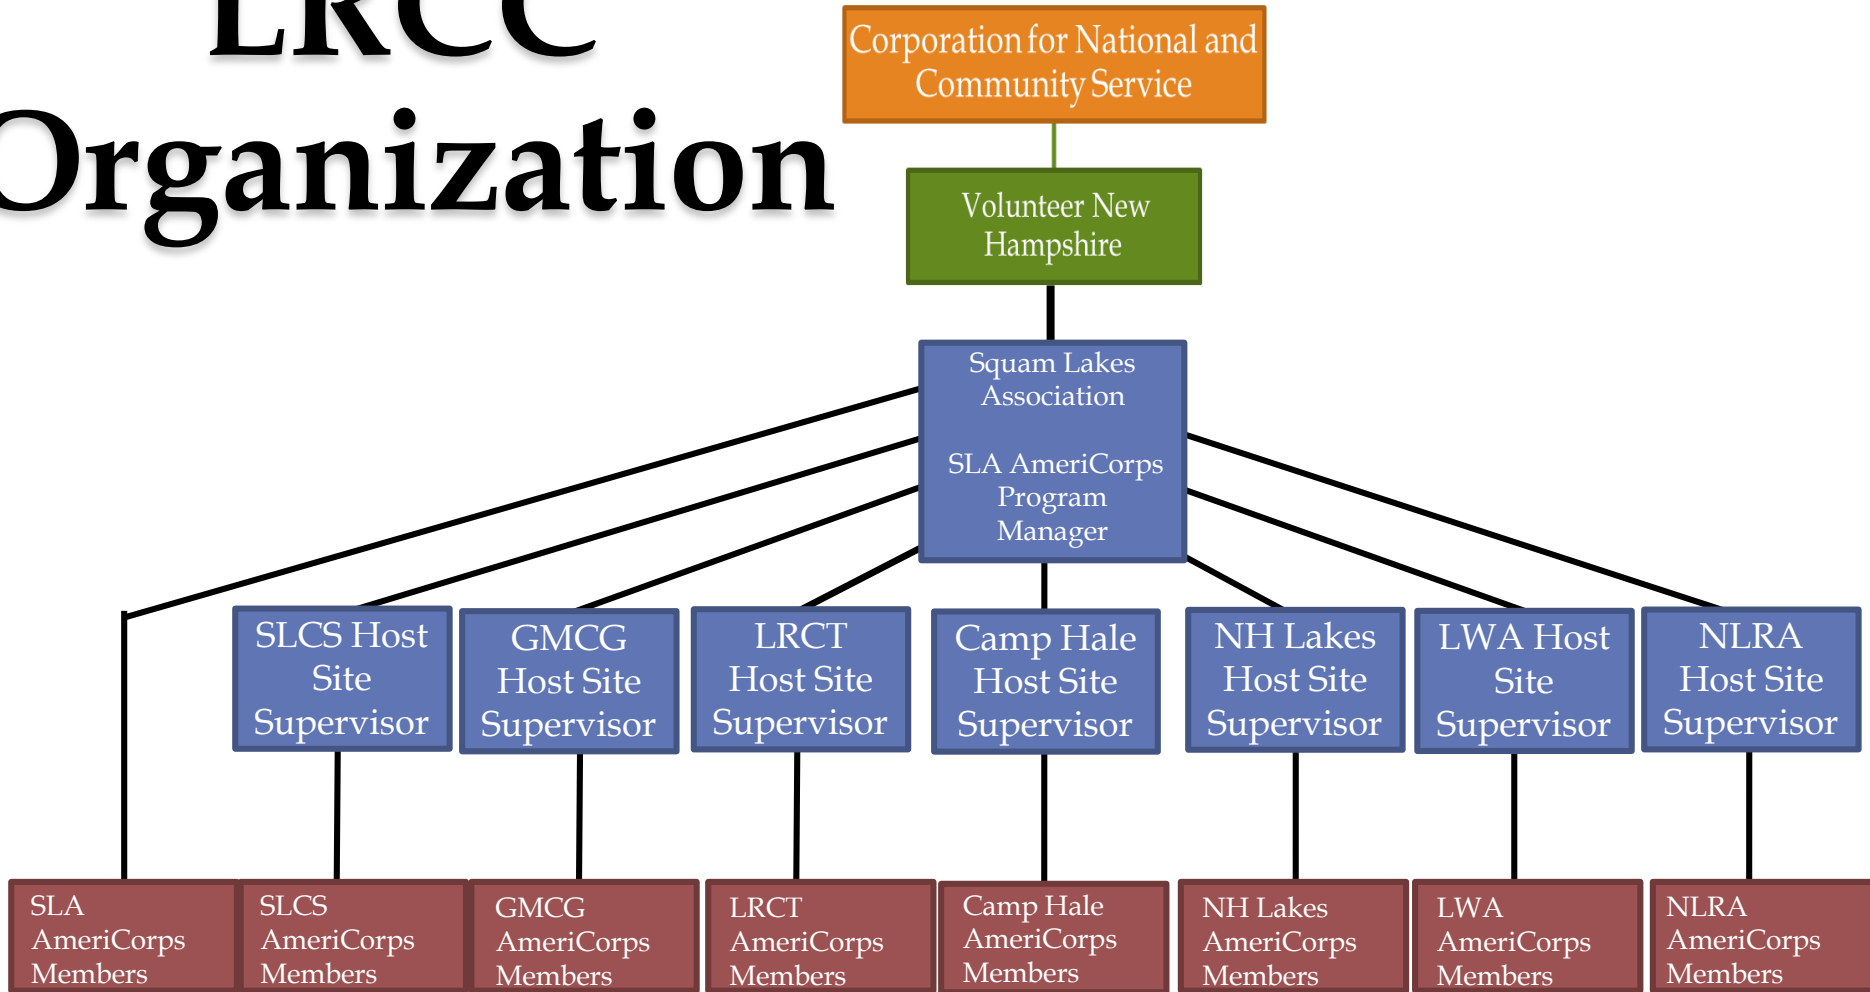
LRCC Organization

Corporation for National and Community Service

Volunteer New Hampshire

Squam Lakes Association

SLA AmeriCorps Program Manager

SLCS Host Site Supervisor

GMCG Host Site Supervisor

LRCT Host Site Supervisor

Camp Hale Host Site Supervisor

NH Lakes Host Site Supervisor

LWA Host Site Supervisor

NLRA Host Site Supervisor

SLA AmeriCorps Members

SLCS AmeriCorps Members

GMCG AmeriCorps Members

LRCT AmeriCorps Members

Camp Hale AmeriCorps Members

NH Lakes AmeriCorps Members

LWA AmeriCorps Members

NLRA AmeriCorps Members